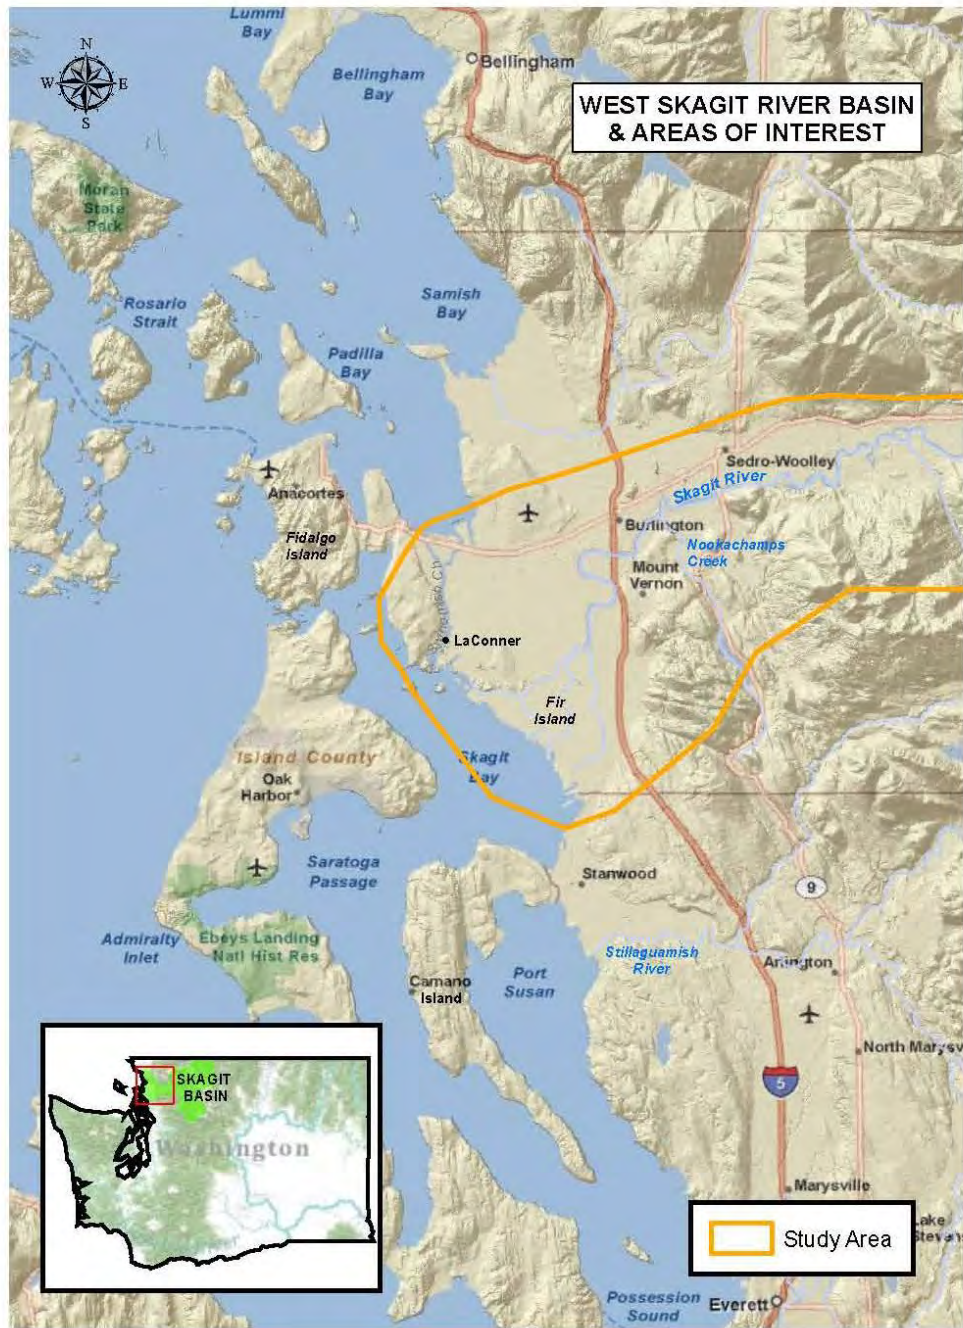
Lummi Bay

N
W E
S

Bellingham

Bellingham Bay

WEST SKAGIT RIVER BASIN & AREAS OF INTEREST

Moran State Park

Rosario Strait

Samish Bay

Padilla Bay

Anacortes

Fidalgo Island

Sedro-Woolley

Skagit River

Burlington

Nookachamps Creek

Mount Vernon

Swinomish Ch

LaConner

Fir Island

Island County

Oak Harbor

Skagit Bay

Saratoga Passage

Stanwood

9

Admiralty Inlet

Ebeys Landing Natl Hist Res

Camano Island

Port Susan

Stillaguamish River

Arlington

North Marysv

5

SKAGIT BASIN

Washington

Marysville

Study Area

Lake Stevi

Possession Sound

Everett